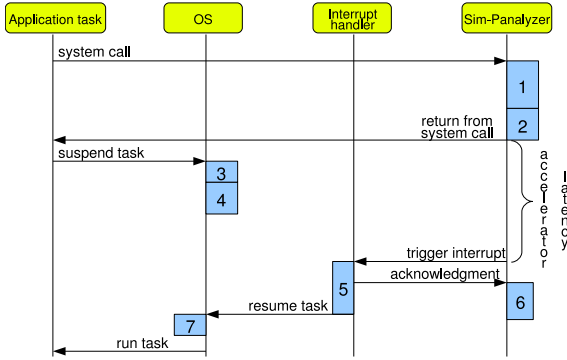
Application task

OS

Interrupt handler

Sim-Panalyzer

system call

1

return from system call

2

suspend task

3

4

accelerator latency

trigger interrupt

5

acknowledgment

6

resume task

7

run task